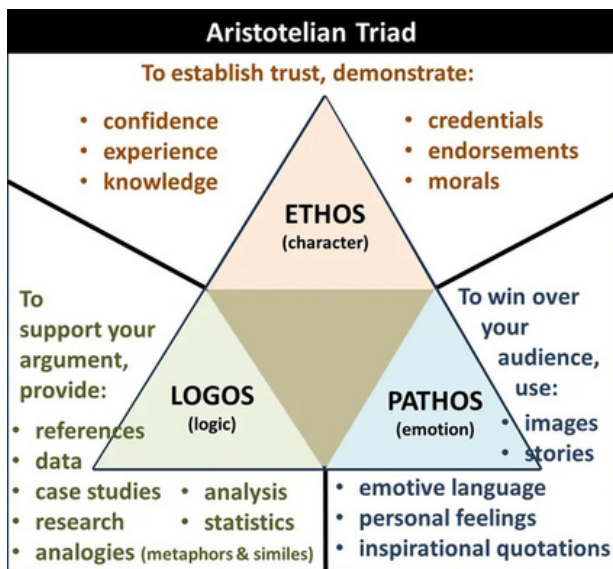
Aristotelian Triad

To establish trust, demonstrate:

• confidence
• experience
• knowledge

• credentials
• endorsements
• morals

ETHOS
(character)

To support your argument, provide:

LOGOS
(logic)

• references
• data
• case studies
• research
• analogies (metaphors & similes)

• analysis
• statistics

To win over your audience, use:

PATHOS
(emotion)

• images
• stories
• emotive language
• personal feelings
• inspirational quotations